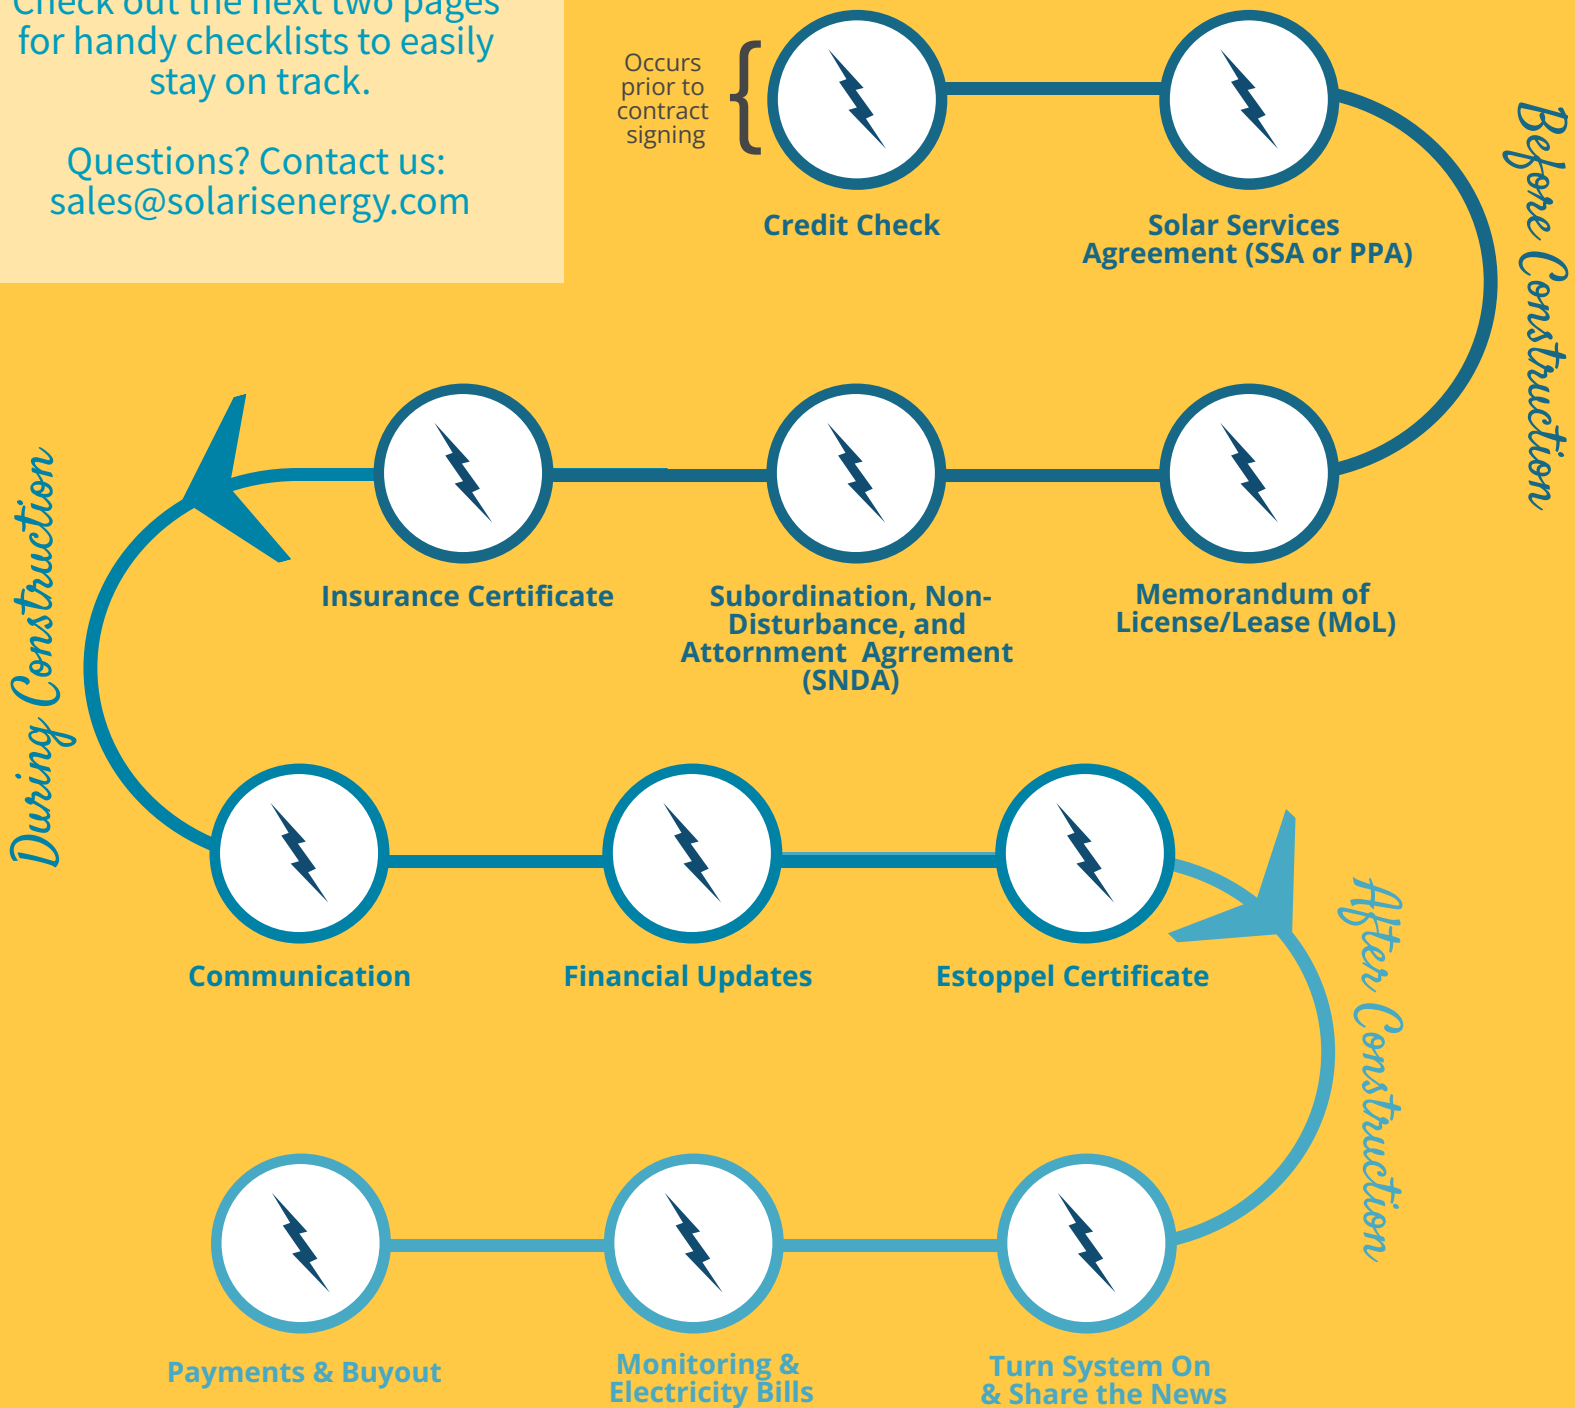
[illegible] the next two pages for handy checklists to easily stay on track.

Questions? Contact us: sales@solarisenergy.com

Occurs prior to contract signing

Credit Check

Solar Services Agreement (SSA or PPA)

Before Construction

Memorandum of License/Lease (MoL)

Subordination, Non-Disturbance, and Attornment Agrrement (SNDA)

Insurance Certificate

During Construction

Communication

Financial Updates

Estoppel Certificate

After Construction

Turn System On & Share the News

Monitoring & Electricity Bills

Payments & Buyout